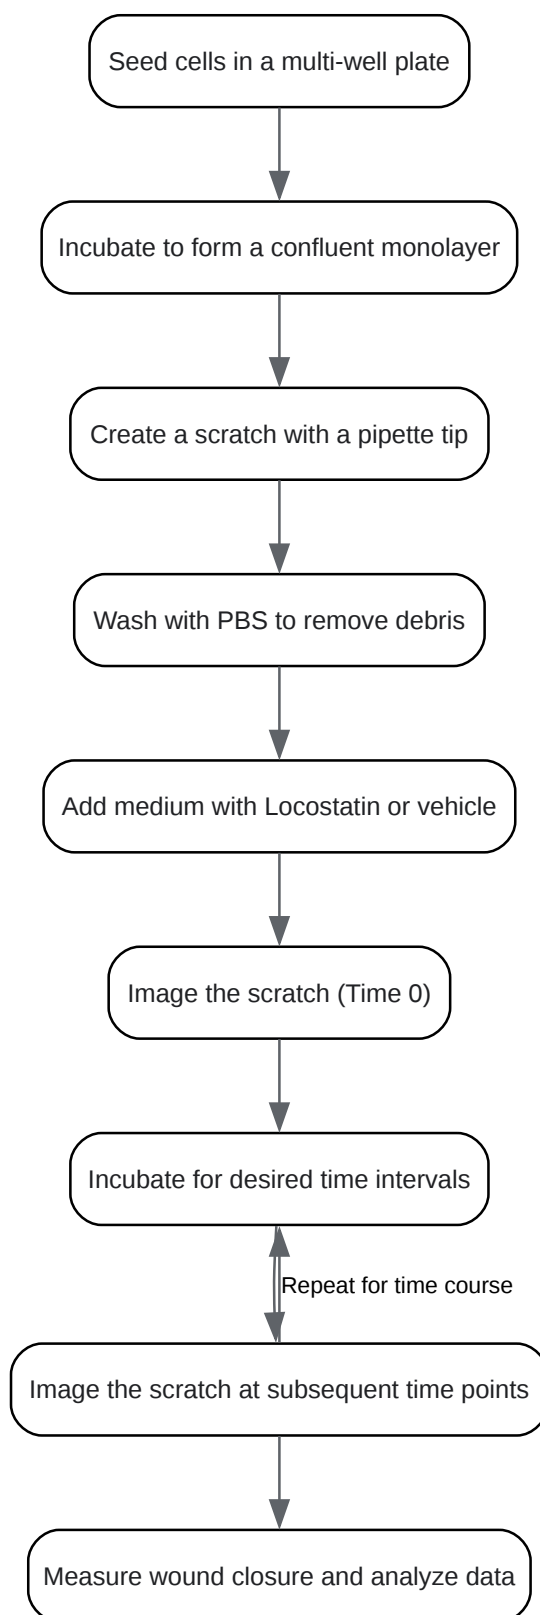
Seed cells in a multi-well plate

Incubate to form a confluent monolayer

Create a scratch with a pipette tip

Wash with PBS to remove debris

Add medium with Locostatin or vehicle

Image the scratch (Time 0)

Incubate for desired time intervals

Repeat for time course

Image the scratch at subsequent time points

Measure wound closure and analyze data